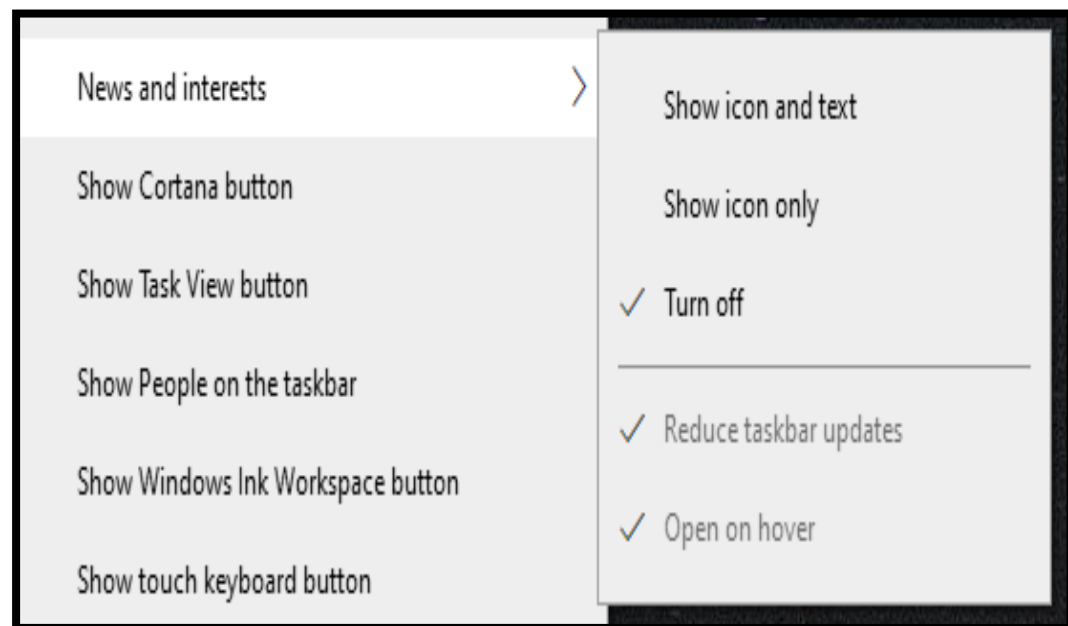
News and interests

Show Cortana button

Show Task View button

Show People on the taskbar

Show Windows Ink Workspace button

Show touch keyboard button

Show icon and text

Show icon only

✓ Turn off

✓ Reduce taskbar updates

✓ Open on hover